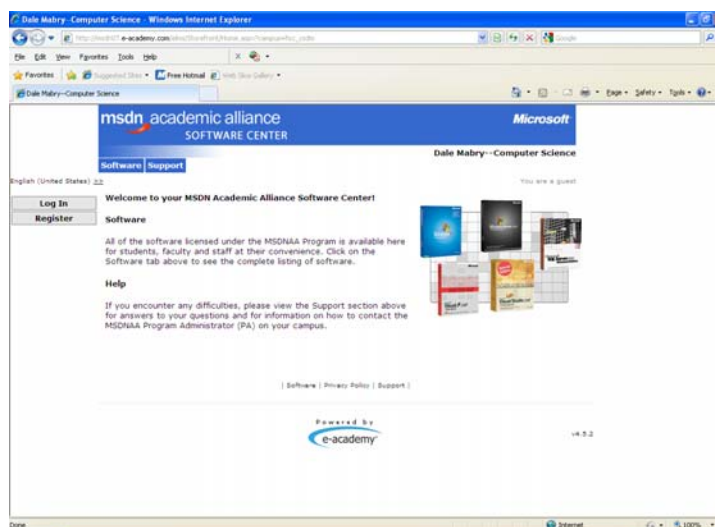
Dale Mabry--Computer Science - Windows Internet Explorer

http://msdn07.e-academy.com/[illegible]

File Edit View Favorites Tools Help

Favorites Suggested Sites Free Hotmail Web Slice Gallery

Dale Mabry--Computer Science

Page Safety Tools

msdn academic alliance
SOFTWARE CENTER

Microsoft

Software Support

Dale Mabry--Computer Science

English (United States) >>

You are a guest.

Log In
Register

Welcome to your MSDN Academic Alliance Software Center!

Software

All of the software licensed under the MSDNAA Program is available here for students, faculty and staff at their convenience. Click on the Software tab above to see the complete listing of software.

Help

If you encounter any difficulties, please view the Support section above for answers to your questions and for information on how to contact the MSDNAA Program Administrator (PA) on your campus.

| Software | Privacy Policy | Support |

Powered by
e-academy

v4.5.2

Done

Internet

100%